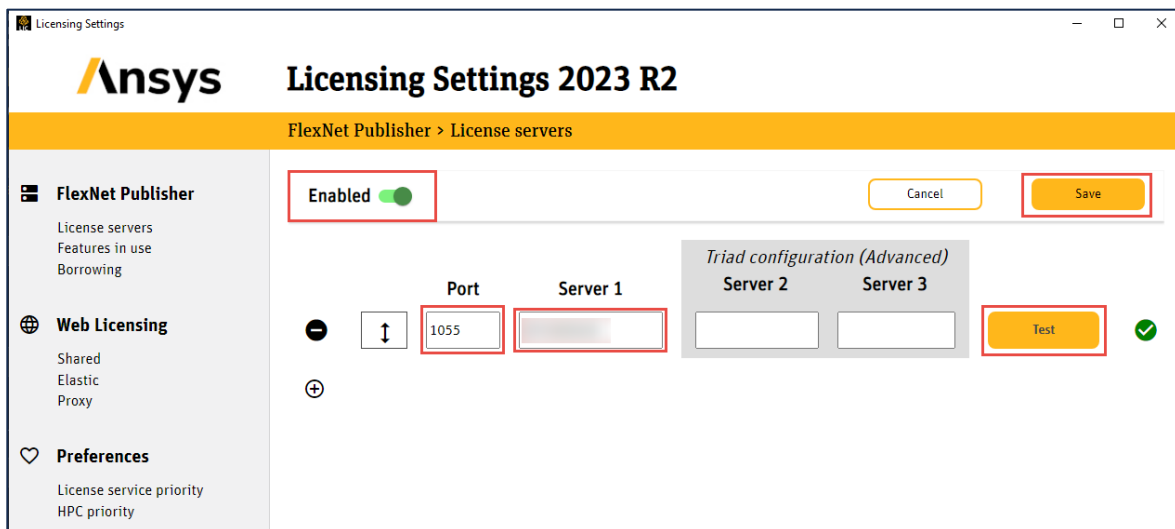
Licensing Settings

Ansys

Licensing Settings 2023 R2

FlexNet Publisher > License servers

FlexNet Publisher

License servers
Features in use
Borrowing

Web Licensing

Shared
Elastic
Proxy

Preferences

License service priority
HPC priority

Enabled

Cancel

Save

Triad configuration (Advanced)

Port

Server 1

Server 2

Server 3

1055

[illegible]

Test